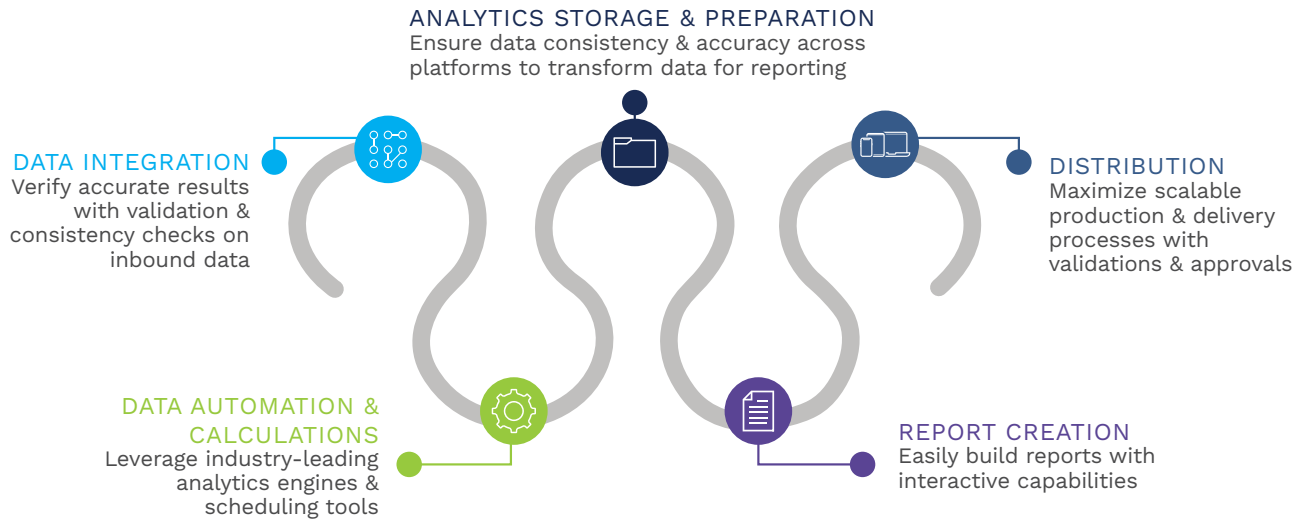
DATA INTEGRATION
Verify accurate results with validation & consistency checks on inbound data

ANALYTICS STORAGE & PREPARATION
Ensure data consistency & accuracy across platforms to transform data for reporting

DISTRIBUTION
Maximize scalable production & delivery processes with validations & approvals

DATA AUTOMATION & CALCULATIONS
Leverage industry-leading analytics engines & scheduling tools

REPORT CREATION
Easily build reports with interactive capabilities